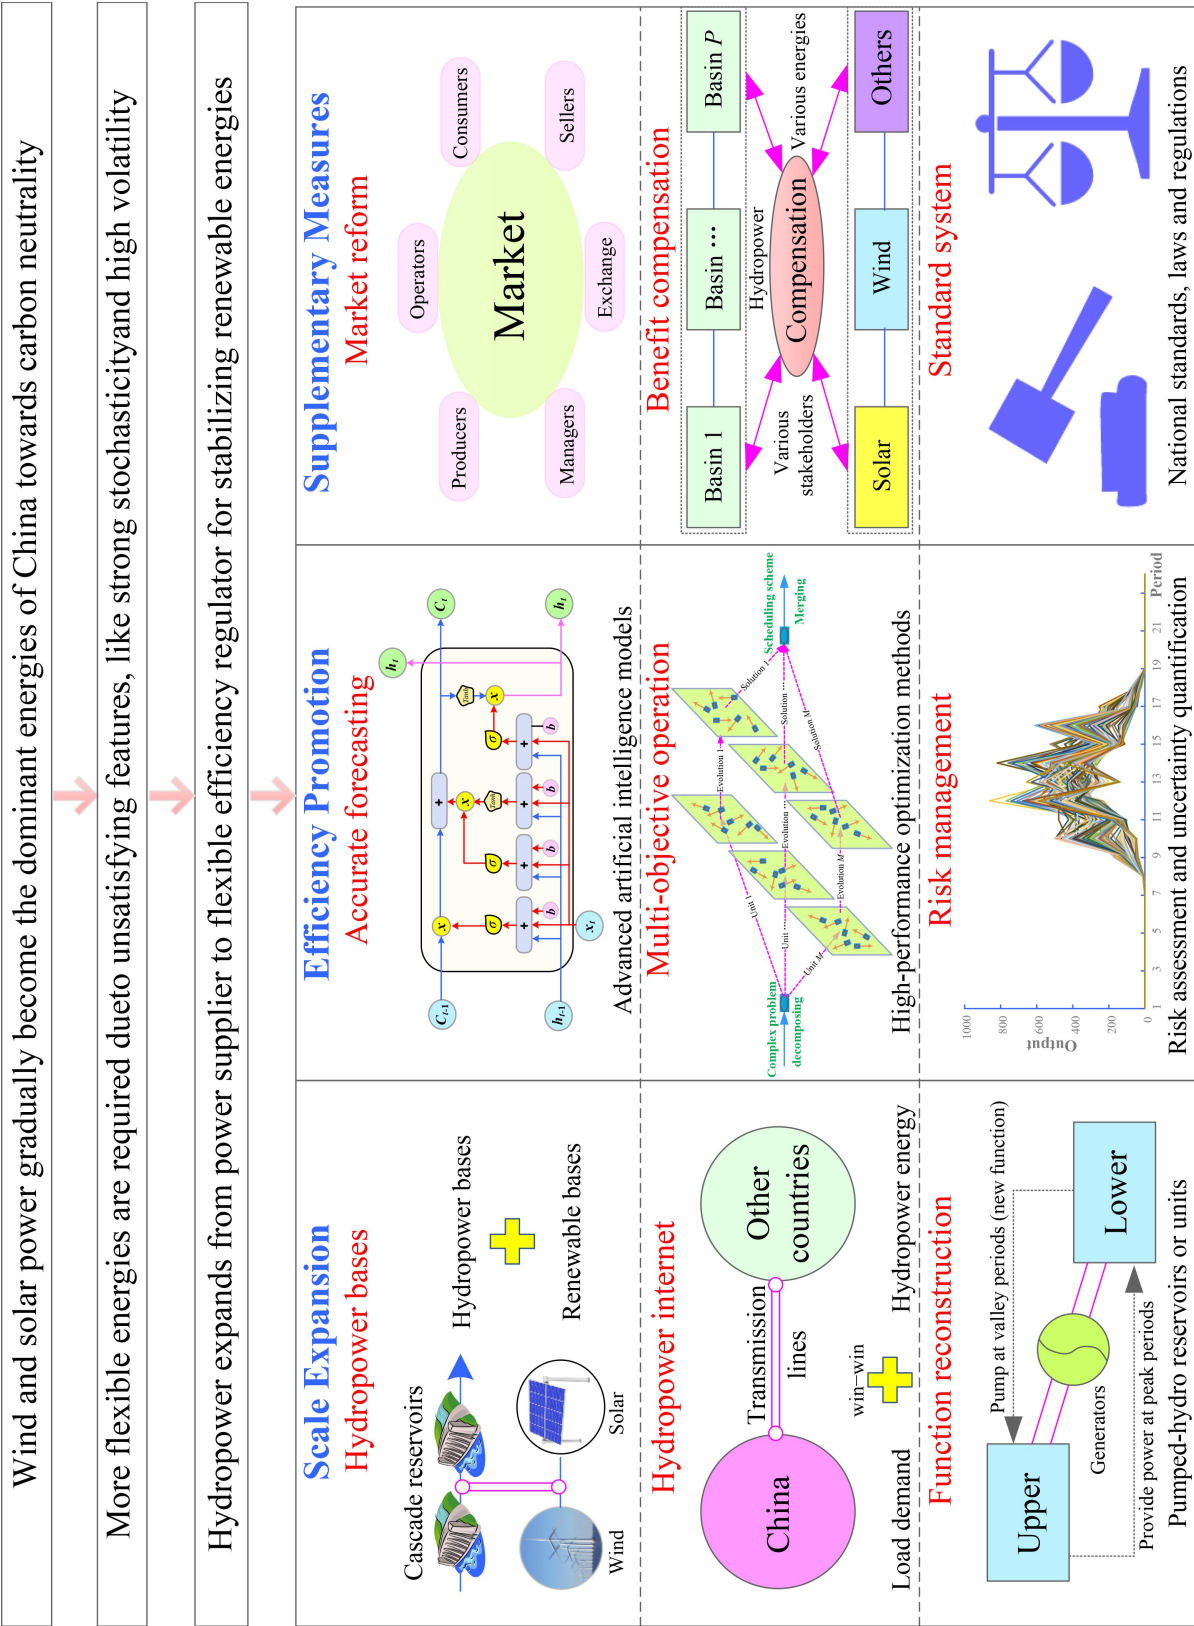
Wind and solar power gradually become the dominant energies of China towards carbon neutrality

More flexible energies are required dueto unsatisfying features, like strong stochasticityand high volatility

Hydropower expands from power supplier to flexible efficiency regulator for stabilizing renewable energies

Scale Expansion
Hydropower bases

Cascade reservoirs
Hydropower bases
Renewable bases
Solar
Wind

Hydropower internet

China
Other countries
Transmission lines
win–win
Load demand
Hydropower energy

Function reconstruction

Upper
Lower
Generators
Pump at valley periods (new function)
Provide power at peak periods
Pumped-hydro reservoirs or units

Efficiency Promotion
Accurate forecasting

$C_{t-1}$
$C_t$
$h_{t-1}$
$h_t$
$h_t$
$x_t$
$\sigma$
$\sigma$
$\sigma$
tanh
tanh
b
b
b
b
x
x
x
+

Advanced artificial intelligence models

Multi-objective operation

Complex problem decomposing
Unit
Unit ...
Unit M
Evolution 1
Evolution ...
Evolution M
Solution 1
Solution ...
Solution M
Scheduling scheme
Merging

High-performance optimization methods

Risk management

Output
1000
800
600
400
200
0
1
3
5
7
9
11
13
15
17
19
21
Period

Risk assessment and uncertainty quantification

Supplementary Measures
Market reform

Market
Consumers
Sellers
Operators
Exchange
Producers
Managers

Benefit compensation

Basin 1
Basin ...
Basin $P$
Hydropower
Compensation
Various stakeholders
Various energies
Solar
Wind
Others

Standard system

National standards, laws and regulations